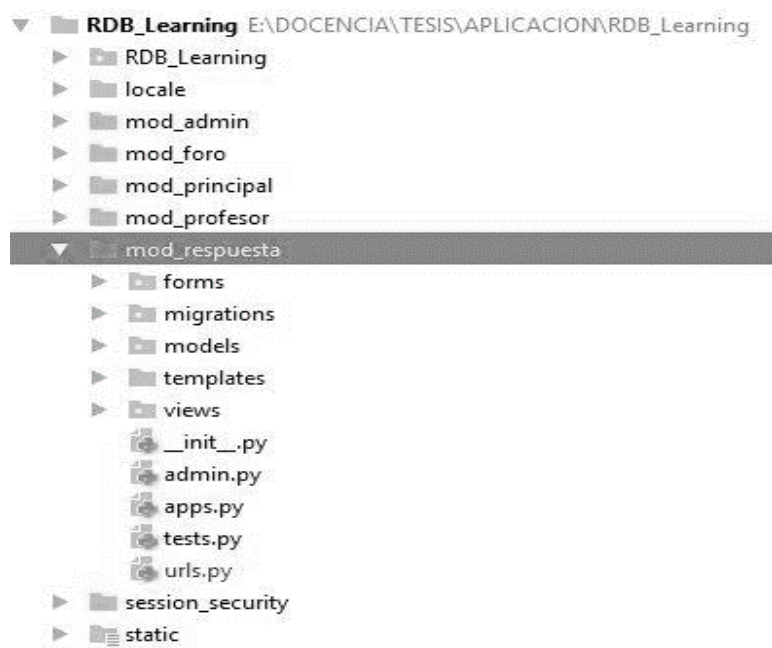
RDB_Learning E:\DOCENCIA\TESIS\APLICACION\RDB_Learning
RDB_Learning
locale
mod_admin
mod_foro
mod_principal
mod_profesor
mod_respuesta
forms
migrations
models
templates
views
\_\_init\_\_.py
admin.py
apps.py
tests.py
urls.py
session_security
static